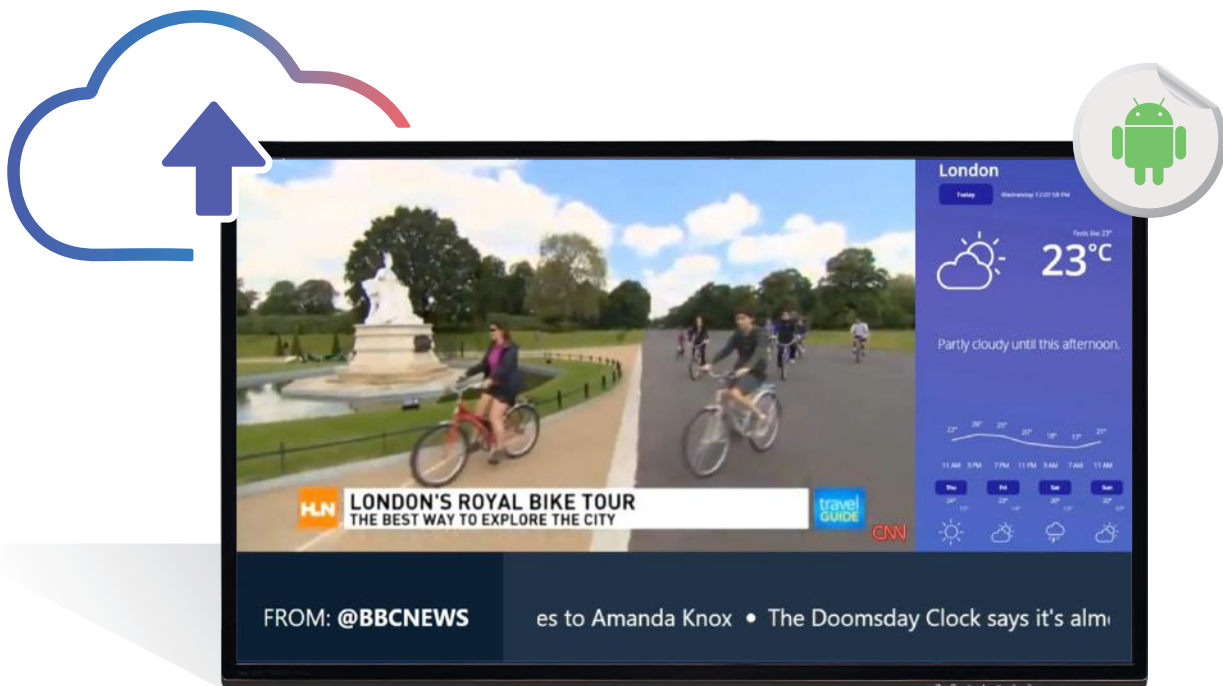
HLN LONDON'S ROYAL BIKE TOUR
THE BEST WAY TO EXPLORE THE CITY

travel GUIDE

CNN

London

Today

Wednesday 12:07:58 PM

Feels like 23°

23°C

Partly cloudy until this afternoon.

22° 26° 25° 20° 18° 17° 21°

11 AM 3 PM 7 PM 11 PM 3 AM 7 AM 11 AM

Thu Fri Sat Sun

FROM: @BBCNEWS

es to Amanda Knox • The Doomsday Clock says it's alm